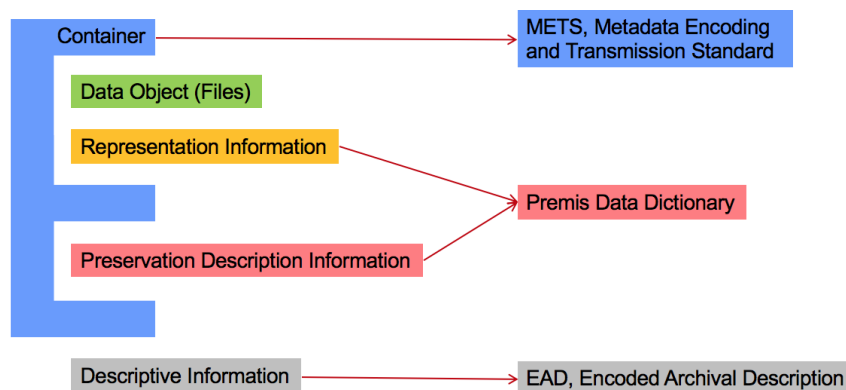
Container

METS, Metadata Encoding and Transmission Standard

Data Object (Files)

Representation Information

Premis Data Dictionary

Preservation Description Information

Descriptive Information

EAD, Encoded Archival Description